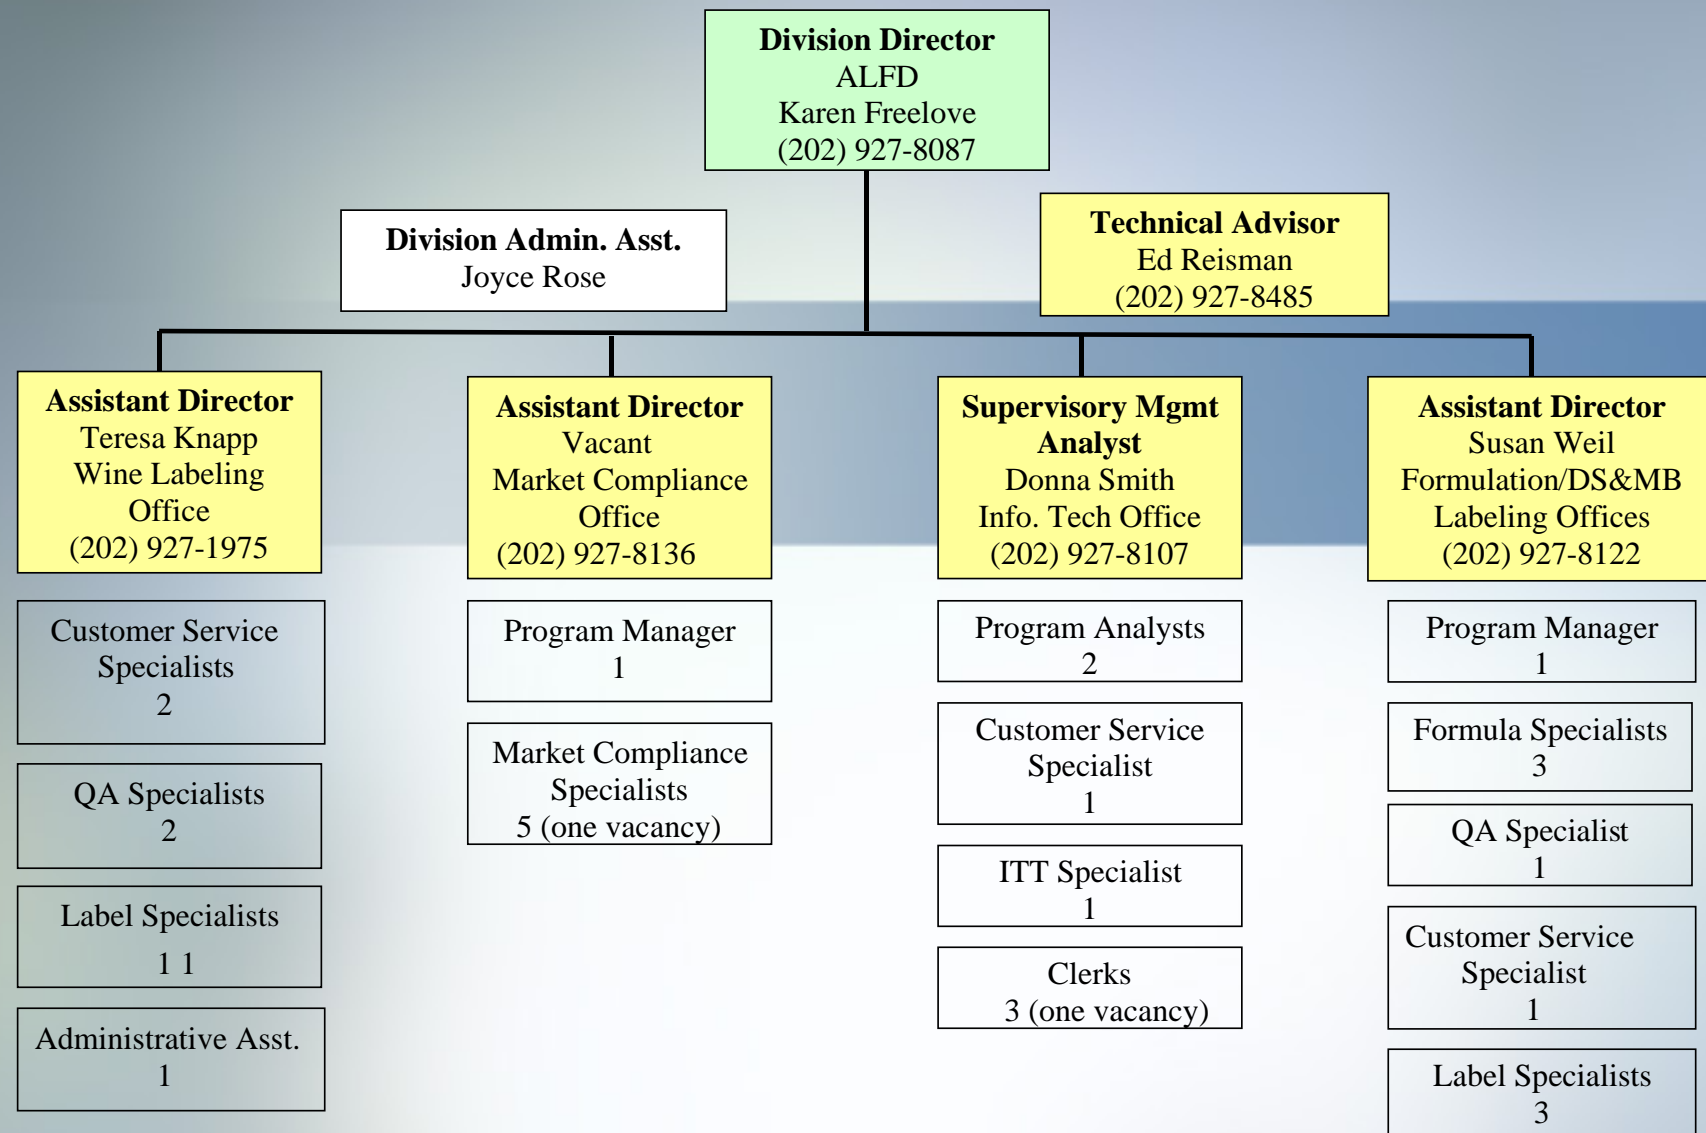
**Division Director**
ALFD
Karen Freelove
(202) 927-8087

**Division Admin. Asst.**
Joyce Rose

**Technical Advisor**
Ed Reisman
(202) 927-8485

**Assistant Director**
Teresa Knapp
Wine Labeling Office
(202) 927-1975

Customer Service Specialists
2

QA Specialists
2

Label Specialists
1 1

Administrative Asst.
1

**Assistant Director**
Vacant
Market Compliance Office
(202) 927-8136

Program Manager
1

Market Compliance Specialists
5 (one vacancy)

**Supervisory Mgmt Analyst**
Donna Smith
Info. Tech Office
(202) 927-8107

Program Analysts
2

Customer Service Specialist
1

ITT Specialist
1

Clerks
3 (one vacancy)

**Assistant Director**
Susan Weil
Formulation/DS&MB Labeling Offices
(202) 927-8122

Program Manager
1

Formula Specialists
3

QA Specialist
1

Customer Service Specialist
1

Label Specialists
3